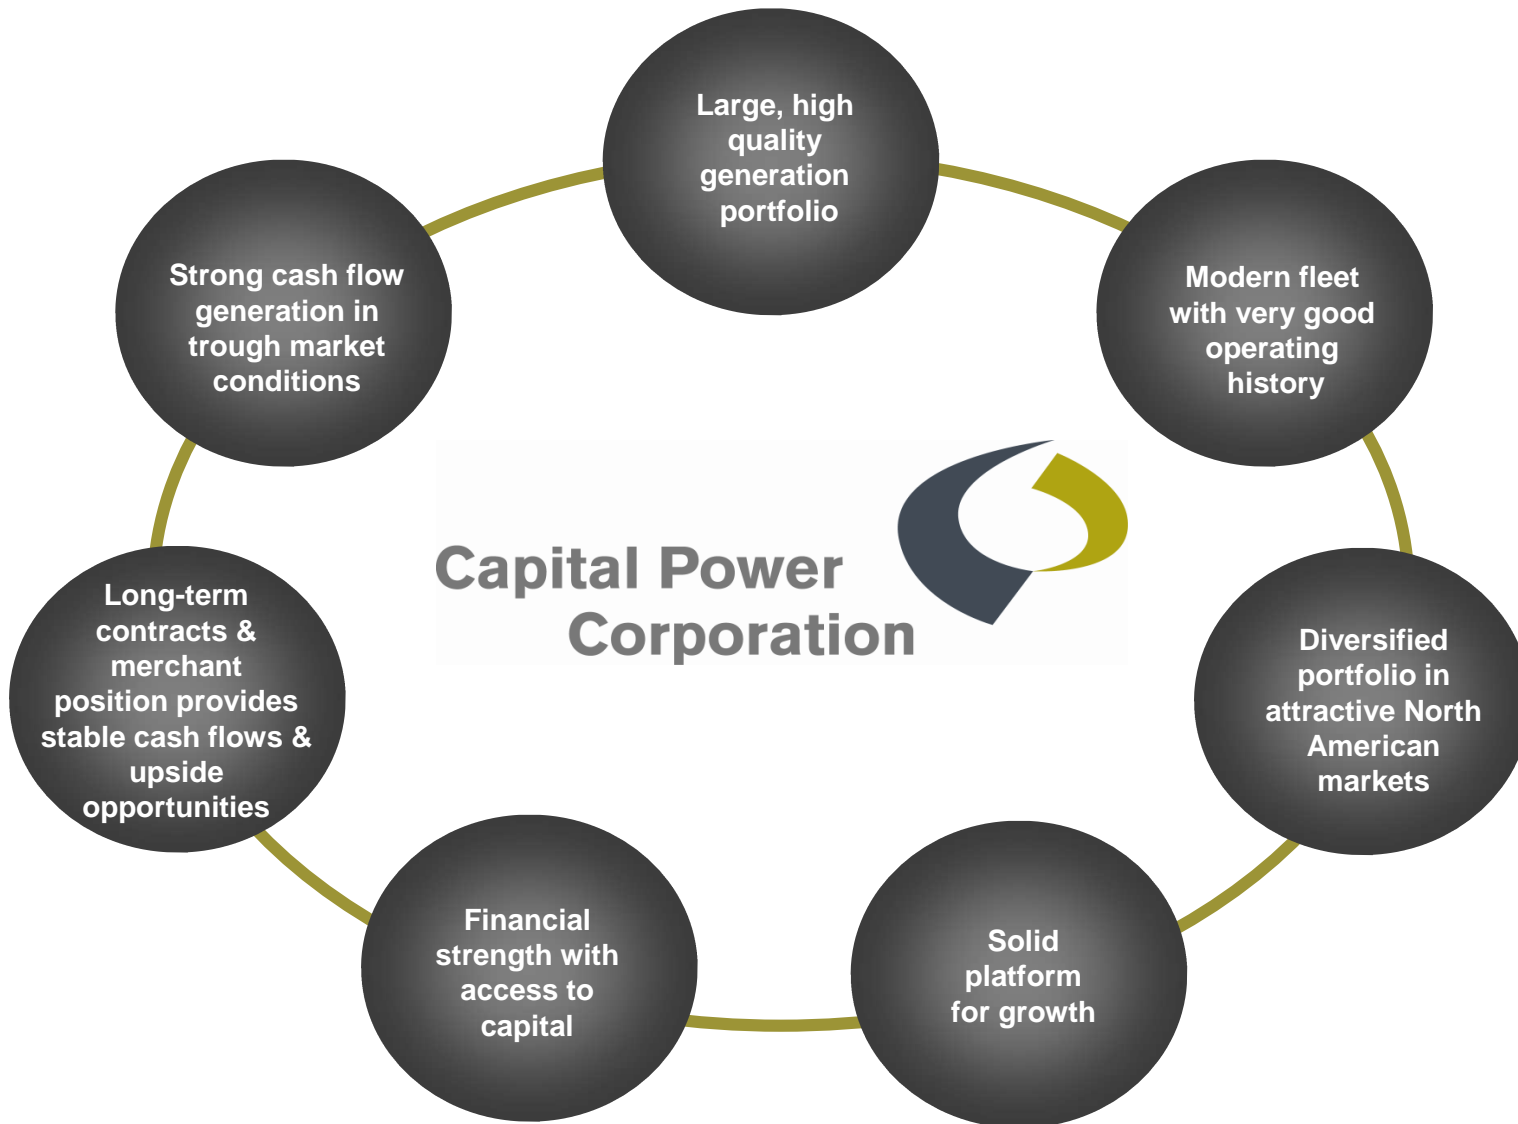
Large, high quality generation portfolio

Modern fleet with very good operating history

Diversified portfolio in attractive North American markets

Solid platform for growth

Financial strength with access to capital

Long-term contracts & merchant position provides stable cash flows & upside opportunities

Strong cash flow generation in trough market conditions

Capital Power Corporation